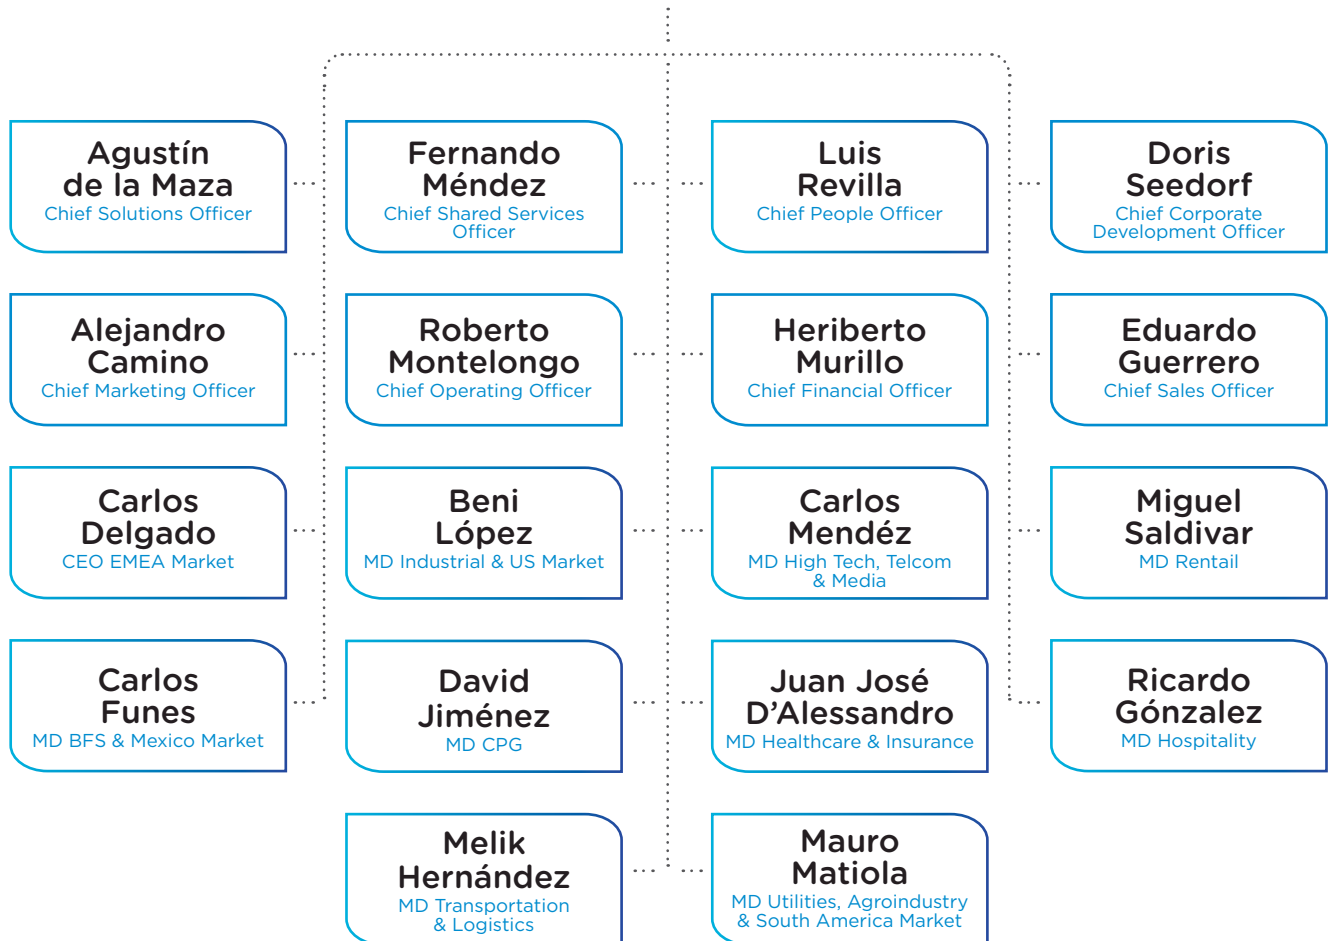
Agustín de la Maza
Chief Solutions Officer

Fernando Méndez
Chief Shared Services Officer

Luis Revilla
Chief People Officer

Doris Seedorf
Chief Corporate Development Officer

Alejandro Camino
Chief Marketing Officer

Roberto Montelongo
Chief Operating Officer

Heriberto Murillo
Chief Financial Officer

Eduardo Guerrero
Chief Sales Officer

Carlos Delgado
CEO EMEA Market

Beni López
MD Industrial & US Market

Carlos Mendéz
MD High Tech, Telcom & Media

Miguel Saldivar
MD Rentail

Carlos Funes
MD BFS & Mexico Market

David Jiménez
MD CPG

Juan José D'Alessandro
MD Healthcare & Insurance

Ricardo Gónzalez
MD Hospitality

Melik Hernández
MD Transportation & Logistics

Mauro Matiola
MD Utilities, Agroindustry & South America Market